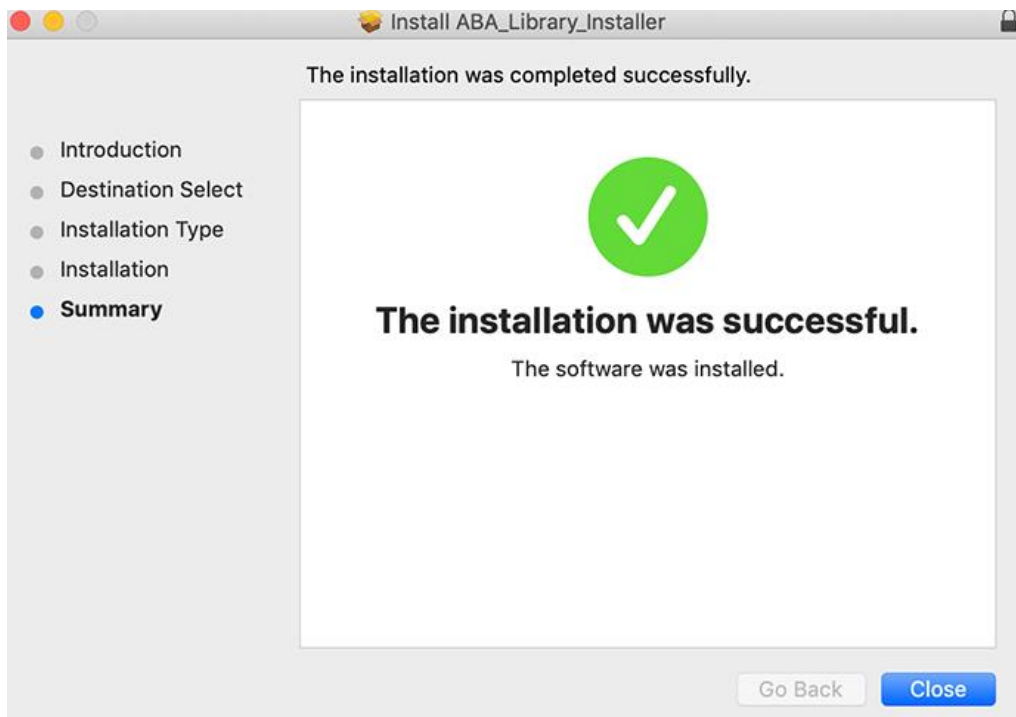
Install ABA_Library_Installer

The installation was completed successfully.

- Introduction
- Destination Select
- Installation Type
- Installation
- **Summary**

The installation was successful.

The software was installed.

Go Back

Close